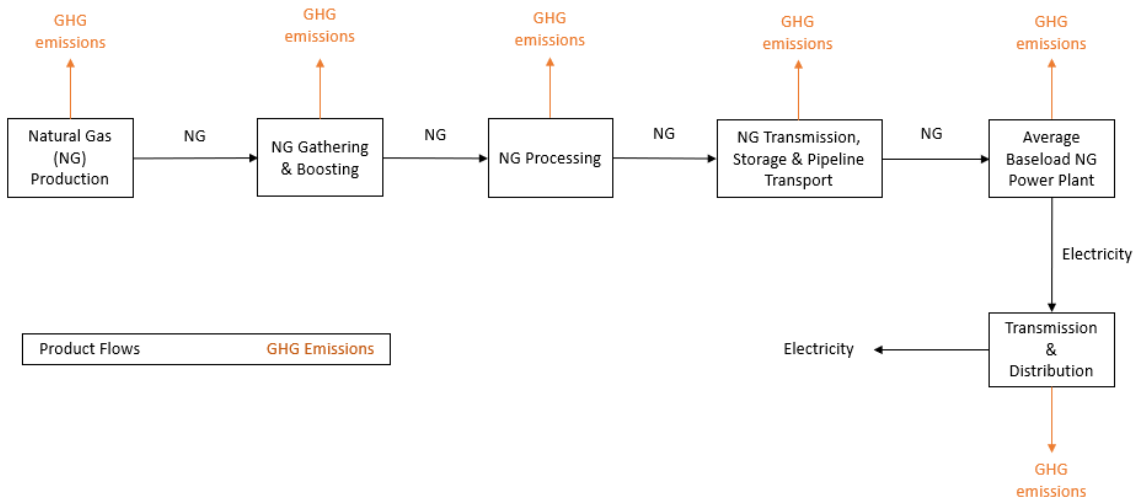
GHG emissions

GHG emissions

GHG emissions

GHG emissions

GHG emissions

Natural Gas (NG) Production

NG

NG Gathering & Boosting

NG

NG Processing

NG

NG Transmission, Storage & Pipeline Transport

NG

Average Baseload NG Power Plant

Electricity

Transmission & Distribution

Electricity

GHG emissions

Product Flows GHG Emissions